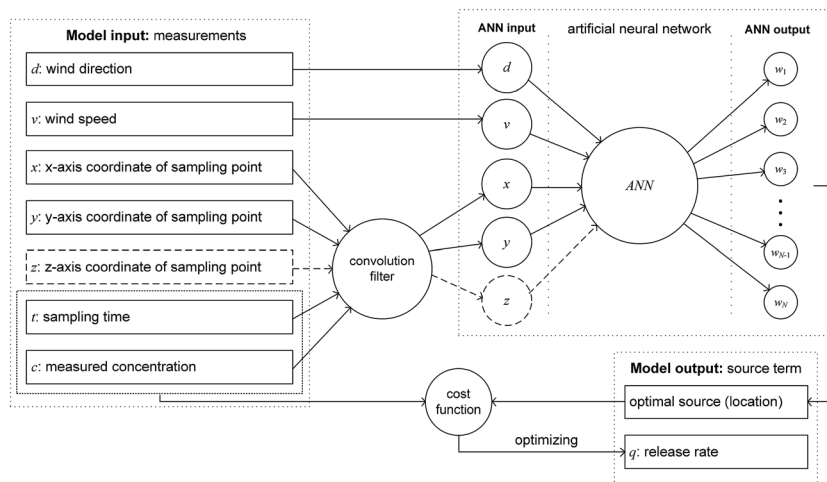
**Model input:** measurements

$d$: wind direction

$v$: wind speed

$x$: x-axis coordinate of sampling point

$y$: y-axis coordinate of sampling point

$z$: z-axis coordinate of sampling point

$t$: sampling time

$c$: measured concentration

convolution filter

**ANN input**

$d$

$v$

$x$

$y$

$z$

artificial neural network

$ANN$

**ANN output**

$w_1$

$w_2$

$w_3$

$w_{N-1}$

$w_N$

cost function

optimizing

**Model output:** source term

optimal source (location)

$q$: release rate